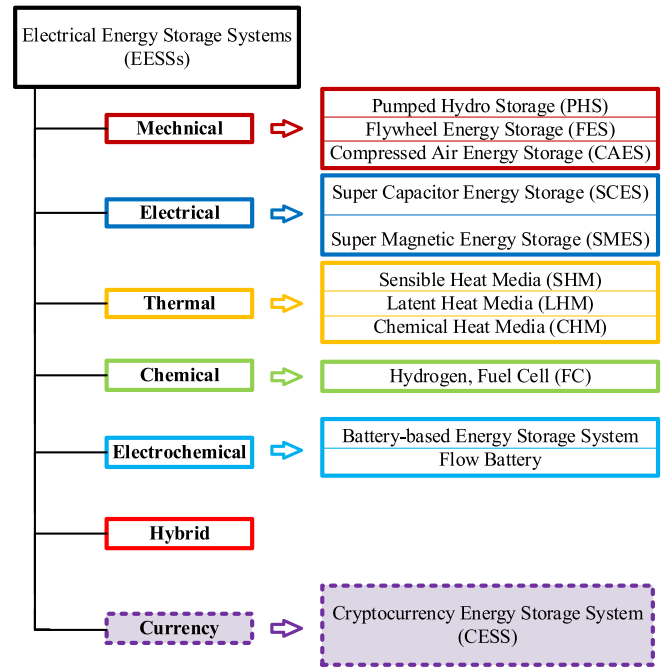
Electrical Energy Storage Systems (EESSs)

Mechnical

Pumped Hydro Storage (PHS)
Flywheel Energy Storage (FES)
Compressed Air Energy Storage (CAES)

Electrical

Super Capacitor Energy Storage (SCES)
Super Magnetic Energy Storage (SMES)

Thermal

Sensible Heat Media (SHM)
Latent Heat Media (LHM)
Chemical Heat Media (CHM)

Chemical

Hydrogen, Fuel Cell (FC)

Electrochemical

Battery-based Energy Storage System
Flow Battery

Hybrid

Currency

Cryptocurrency Energy Storage System (CESS)